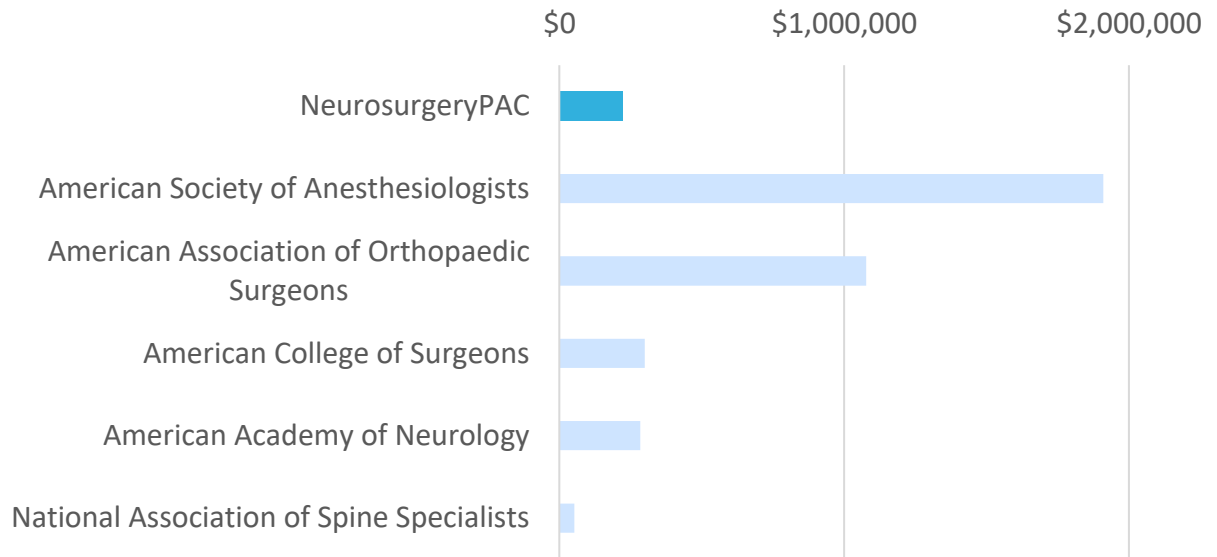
$0 $1,000,000 $2,000,000

NeurosurgeryPAC

American Society of Anesthesiologists

American Association of Orthopaedic Surgeons

American College of Surgeons

American Academy of Neurology

National Association of Spine Specialists